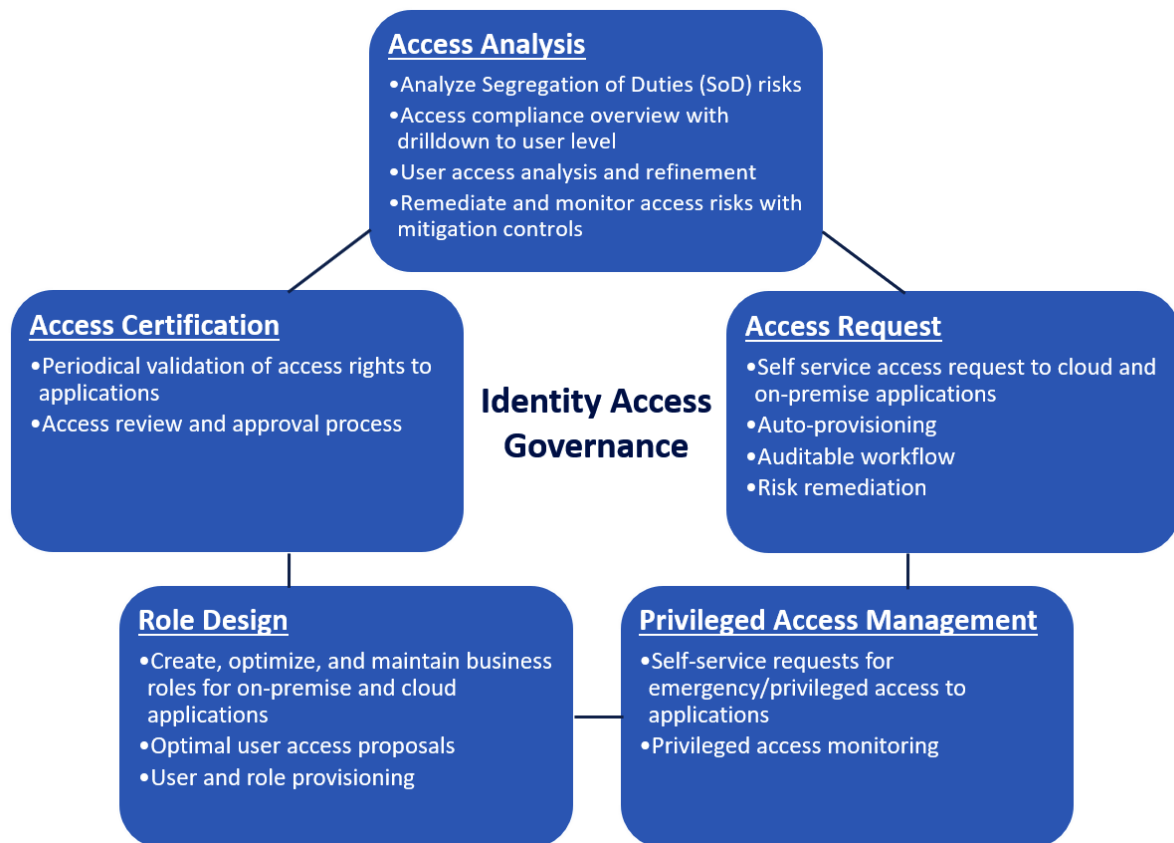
Access Analysis
•Analyze Segregation of Duties (SoD) risks
•Access compliance overview with drilldown to user level
•User access analysis and refinement
•Remediate and monitor access risks with mitigation controls

Access Certification
•Periodical validation of access rights to applications
•Access review and approval process

Identity Access Governance

Access Request
•Self service access request to cloud and on-premise applications
•Auto-provisioning
•Auditable workflow
•Risk remediation

Role Design
•Create, optimize, and maintain business roles for on-premise and cloud applications
•Optimal user access proposals
•User and role provisioning

Privileged Access Management
•Self-service requests for emergency/privileged access to applications
•Privileged access monitoring